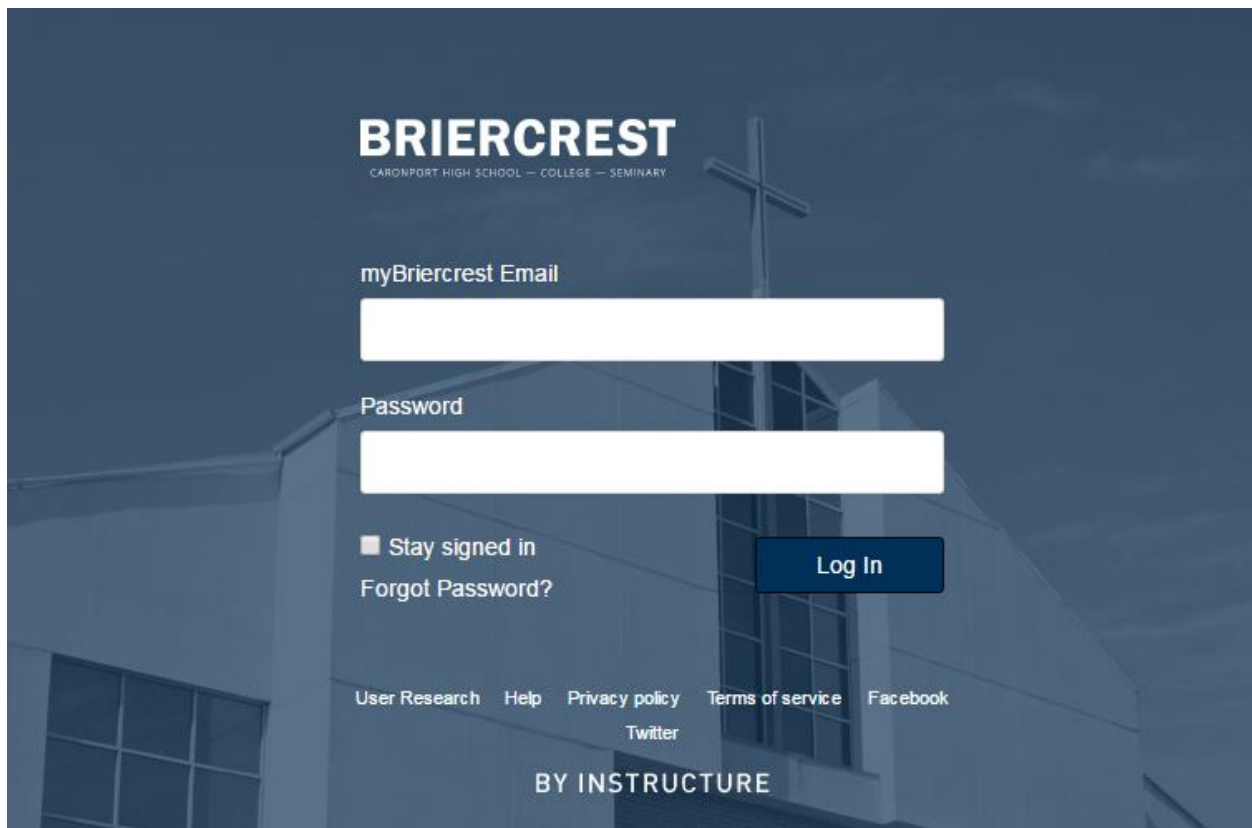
BRIERCREST
CARONPORT HIGH SCHOOL — COLLEGE — SEMINARY

myBriercrest Email

Password

Stay signed in

Forgot Password?

Log In

User Research Help Privacy policy Terms of service Facebook Twitter

BY INSTRUCTURE